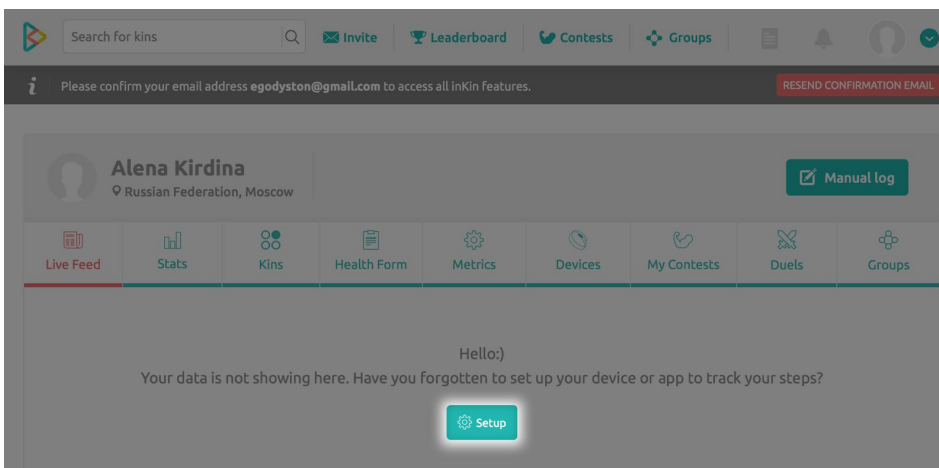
Search for kins

Invite | Leaderboard | Contests | Groups

Please confirm your email address egodyston@gmail.com to access all inKin features.

RESEND CONFIRMATION EMAIL

Alena Kirdina

Russian Federation, Moscow

Manual log

Live Feed | Stats | Kins | Health Form | Metrics | Devices | My Contests | Duels | Groups

Hello:)

Your data is not showing here. Have you forgotten to set up your device or app to track your steps?

Setup